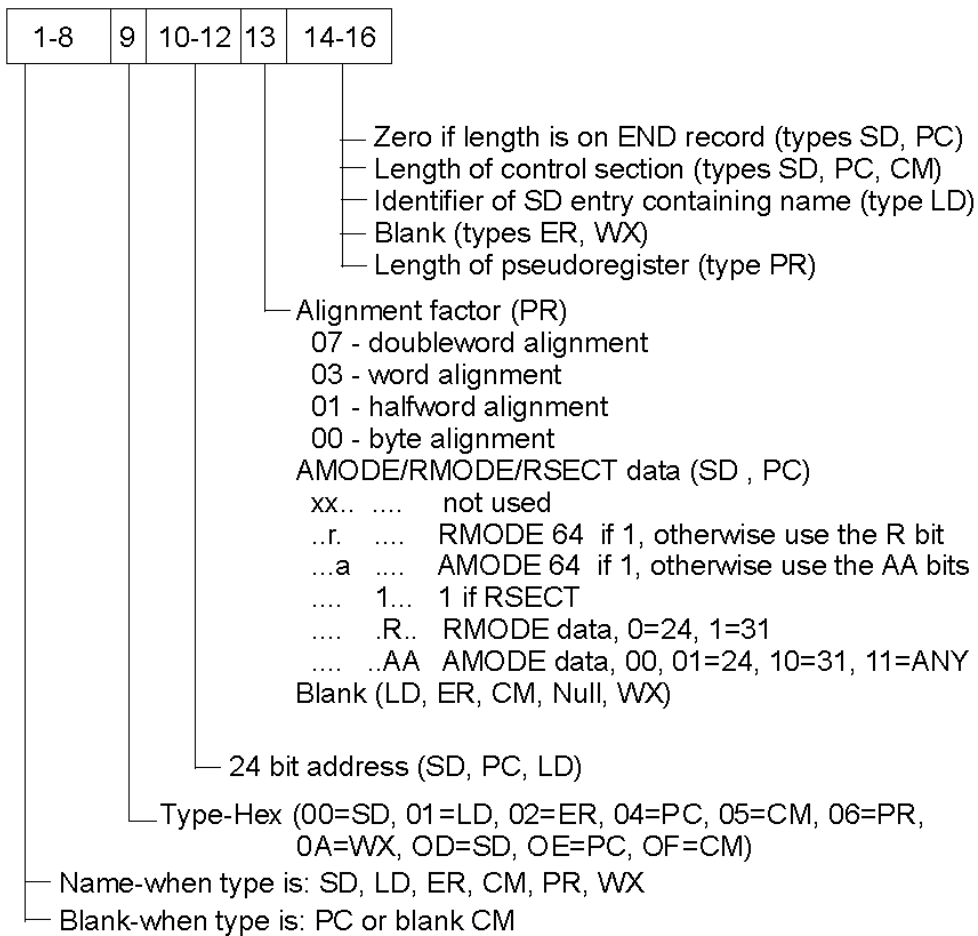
| 1-8 | 9 | 10-12 | 13 | 14-16 |
|---|---|---|---|---|

Zero if length is on END record (types SD, PC)
Length of control section (types SD, PC, CM)
Identifier of SD entry containing name (type LD)
Blank (types ER, WX)
Length of pseudoregister (type PR)

Alignment factor (PR)
07 - doubleword alignment
03 - word alignment
01 - halfword alignment
00 - byte alignment
AMODE/RMODE/RSECT data (SD , PC)
xx.. .... not used
..r. .... RMODE 64 if 1, otherwise use the R bit
...a .... AMODE 64 if 1, otherwise use the AA bits
.... 1... 1 if RSECT
.... .R.. RMODE data, 0=24, 1=31
.... ..AA AMODE data, 00, 01=24, 10=31, 11=ANY
Blank (LD, ER, CM, Null, WX)

24 bit address (SD, PC, LD)

Type-Hex (00=SD, 01=LD, 02=ER, 04=PC, 05=CM, 06=PR, 0A=WX, OD=SD, OE=PC, OF=CM)

Name-when type is: SD, LD, ER, CM, PR, WX
Blank-when type is: PC or blank CM